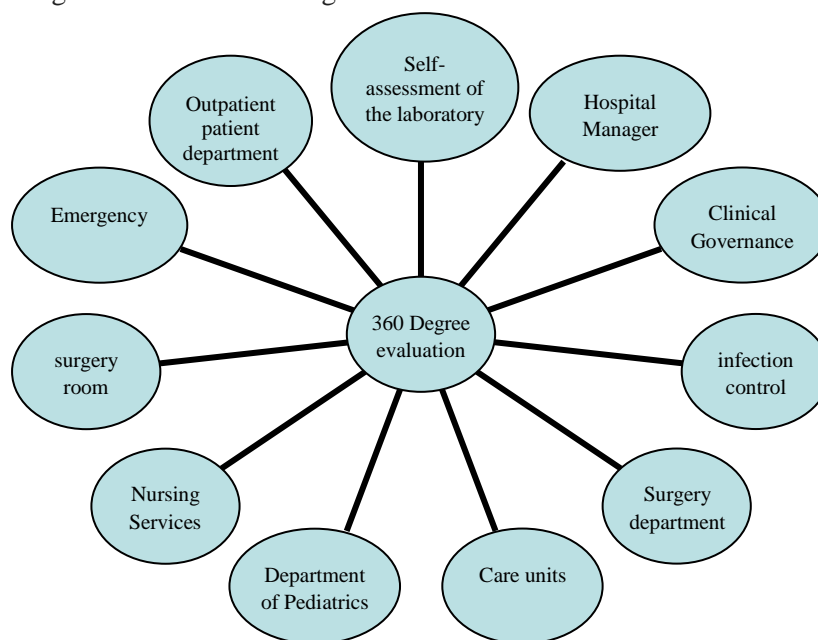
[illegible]

Self-assessment of the laboratory

Outpatient patient department

Hospital Manager

Emergency

Clinical Governance

360 Degree evaluation

surgery room

infection control

Nursing Services

Surgery department

Department of Pediatrics

Care units